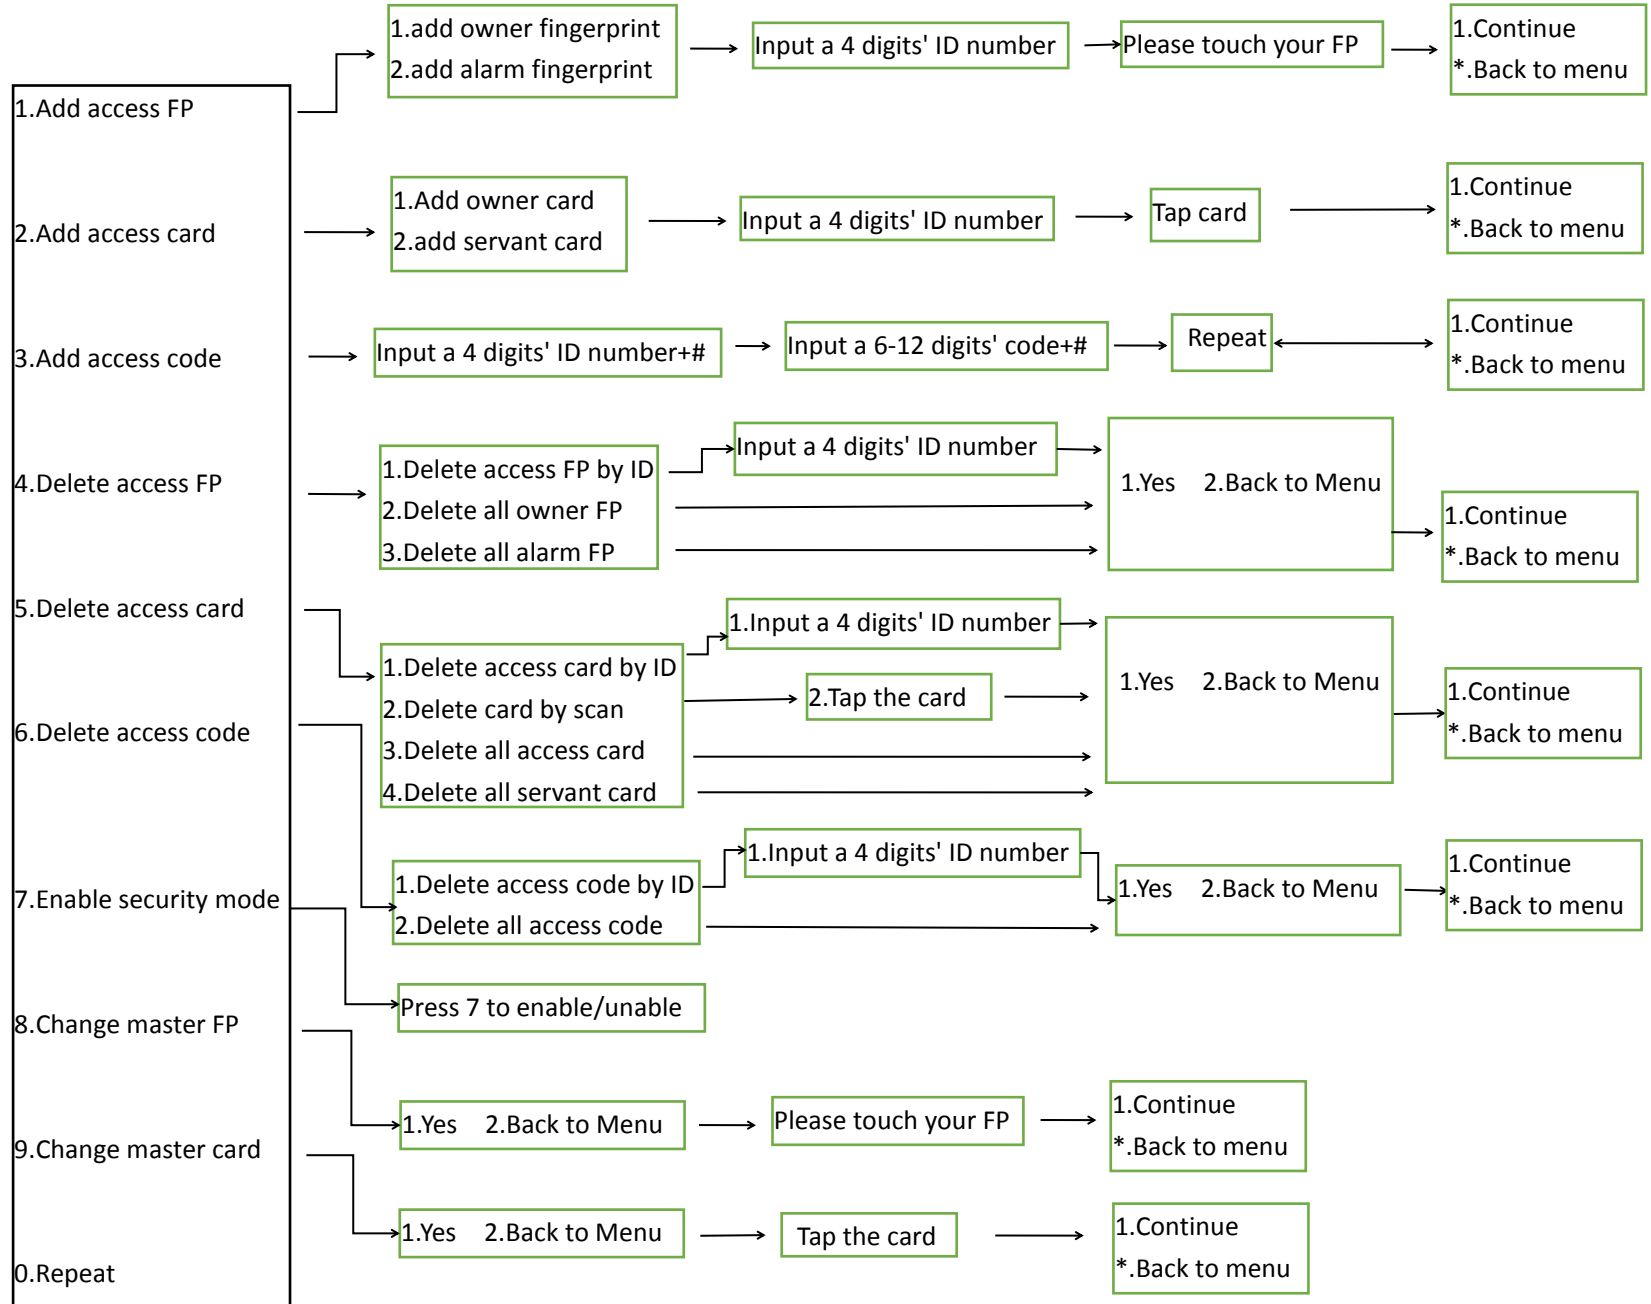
1.Add access FP

2.Add access card

3.Add access code

4.Delete access FP

5.Delete access card

6.Delete access code

7.Enable security mode

8.Change master FP

9.Change master card

0.Repeat

1.add owner fingerprint
2.add alarm fingerprint

Input a 4 digits' ID number

Please touch your FP

1.Continue
*.Back to menu

1.Add owner card
2.add servant card

Input a 4 digits' ID number

Tap card

1.Continue
*.Back to menu

Input a 4 digits' ID number+#

Input a 6-12 digits' code+#

Repeat

1.Continue
*.Back to menu

1.Delete access FP by ID
2.Delete all owner FP
3.Delete all alarm FP

Input a 4 digits' ID number

1.Yes 2.Back to Menu

1.Continue
*.Back to menu

1.Delete access card by ID
2.Delete card by scan
3.Delete all access card
4.Delete all servant card

1.Input a 4 digits' ID number

2.Tap the card

1.Yes 2.Back to Menu

1.Continue
*.Back to menu

1.Delete access code by ID
2.Delete all access code

1.Input a 4 digits' ID number

1.Yes 2.Back to Menu

1.Continue
*.Back to menu

Press 7 to enable/unable

1.Yes 2.Back to Menu

Please touch your FP

1.Continue
*.Back to menu

1.Yes 2.Back to Menu

Tap the card

1.Continue
*.Back to menu